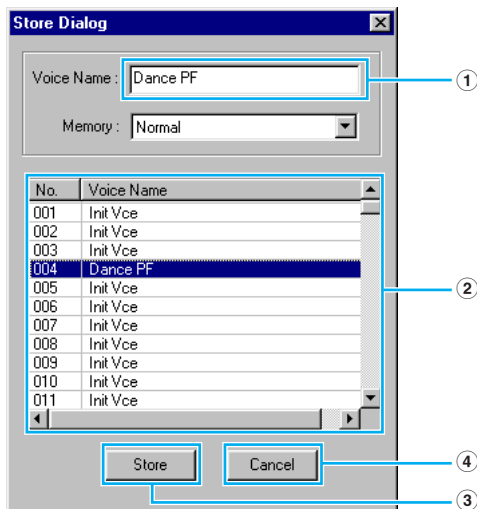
Store Dialog

Voice Name : Dance PF

Memory : Normal

| No. | Voice Name |
|---|---|
| 001 | Init Vce |
| 002 | Init Vce |
| 003 | Init Vce |
| 004 | Dance PF |
| 005 | Init Vce |
| 006 | Init Vce |
| 007 | Init Vce |
| 008 | Init Vce |
| 009 | Init Vce |
| 010 | Init Vce |
| 011 | Init Vce |

Store Cancel

①
②
④
③